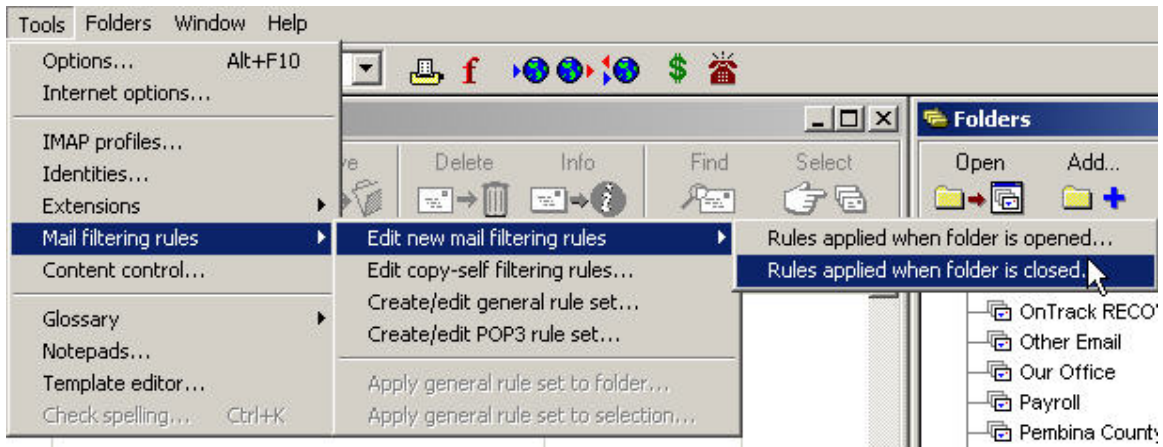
Tools Folders Window Help

Options... Alt+F10
Internet options...

IMAP profiles...
Identities...
Extensions
Mail filtering rules
Content control...

Glossary
Notepads...
Template editor...
Check spelling... Ctrl+K

Edit new mail filtering rules
Edit copy-self filtering rules...
Create/edit general rule set...
Create/edit POP3 rule set...

Apply general rule set to folder...
Apply general rule set to selection...

Rules applied when folder is opened...
Rules applied when folder is closed...

Delete Info Find Select

Folders
Open Add...

OnTrack RECO
Other Email
Our Office
Payroll
Pembina County